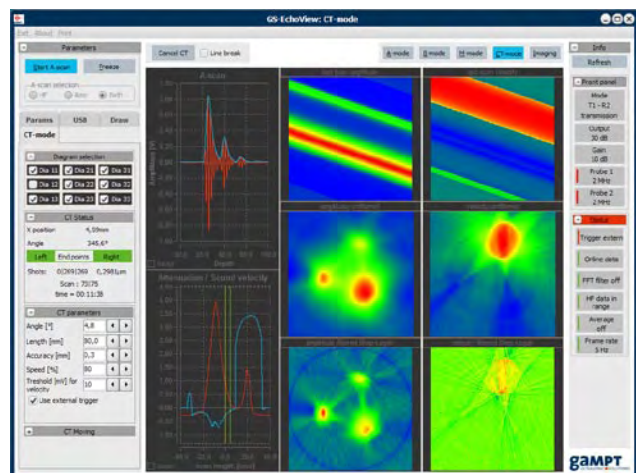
GS-EchoView: CT-mode

Exit About Print

Parameters

Start A scan

Freeze

A scan selection

Params

USB

Draw

CT-mode

Diagram selection

Dia 11

Dia 21

Dia 31

Dia 12

Dia 22

Dia 32

Dia 13

Dia 23

Dia 33

CT Status

X position 4,59mm

Angle 346,6°

Left

End points

Right

Shots: 0(269)269 0,2981µm

Scan : 70/75

time = 00:11:38

CT parameters

Angle [°] 4,8

Length [mm] 80,0

Accuracy [mm] 0,3

Speed [%] 80

Treshold [mV] for velocity 10

Use external trigger

CT Moving

Cancel CT

Line break

A mode

B mode

M mode

CT mode

Imaging

A scan

Attenuation / Sound velocity

Info

Refresh

Front panel

Mode T1 - R2 transmission

Output 30 dB

Gain 10 dB

Probe 1 2 MHz

Probe 2 2 MHz

Status

Trigger extern

Online data

FFT filter off

HF data in range

Average off

Frame rate 5 Hz

gaMPT